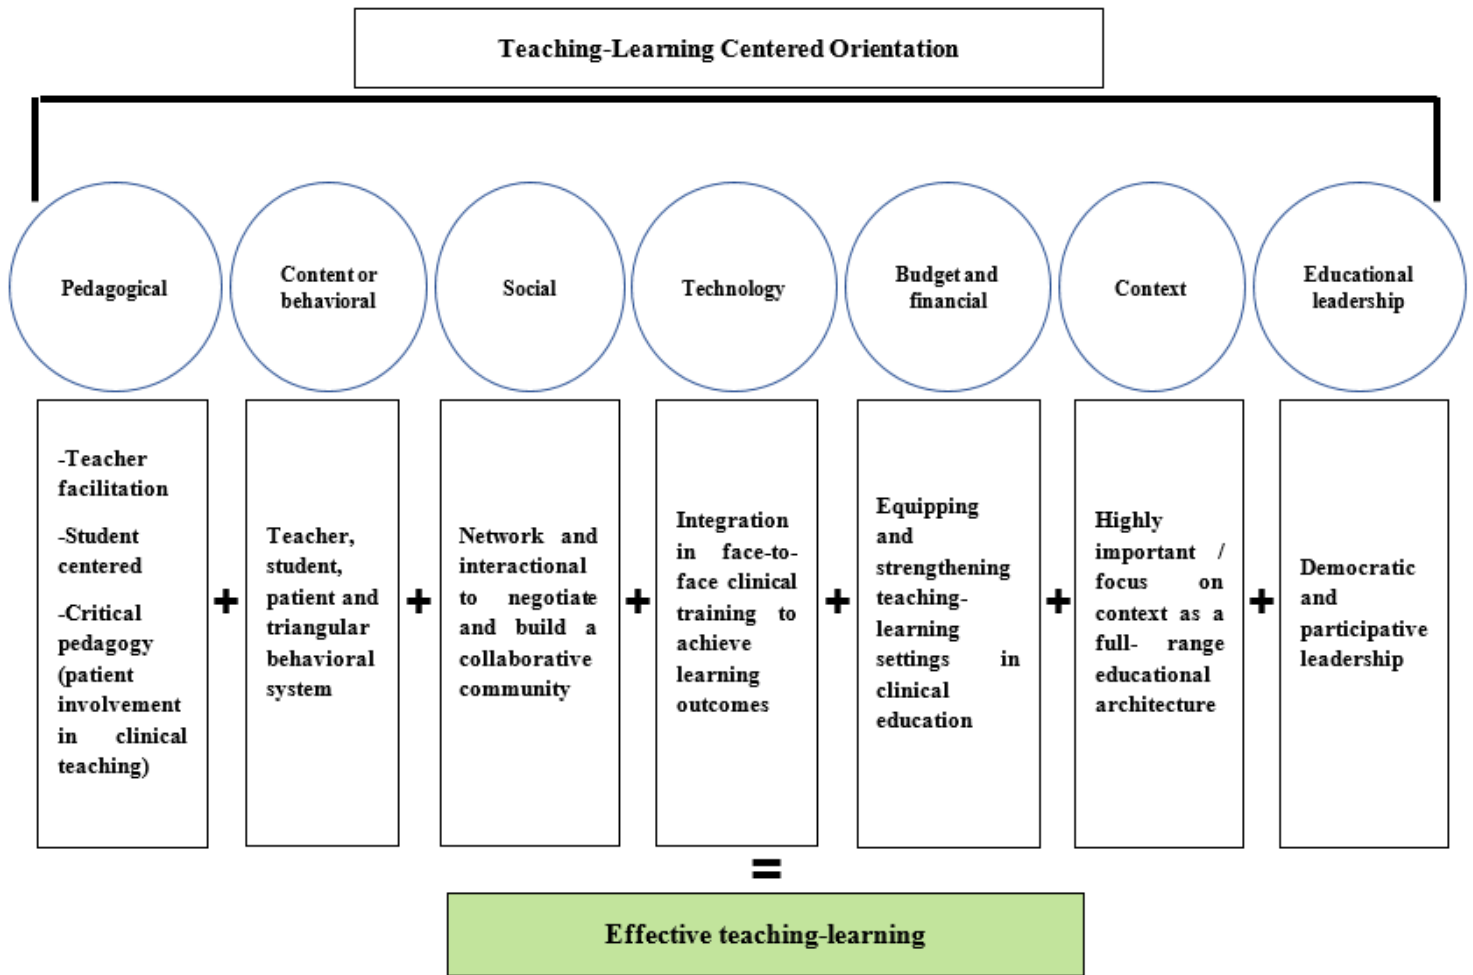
Teaching-Learning Centered Orientation

Pedagogical

Content or behavioral

Social

Technology

Budget and financial

Context

Educational leadership

-Teacher facilitation

-Student centered

-Critical pedagogy (patient involvement in clinical teaching)

+

Teacher, student, patient and triangular behavioral system

+

Network and interactional to negotiate and build a collaborative community

+

Integration in face-to-face clinical training to achieve learning outcomes

+

Equipping and strengthening teaching-learning settings in clinical education

+

Highly important / focus on context as a full- range educational architecture

+

Democratic and participative leadership

=

Effective teaching-learning